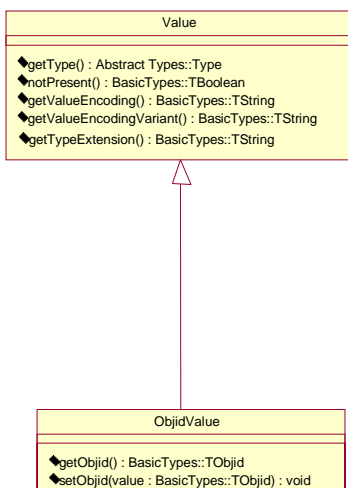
Value

getType() : Abstract Types::Type
notPresent() : BasicTypes::TBoolean
getValueEncoding() : BasicTypes::TString
getValueEncodingVariant() : BasicTypes::TString
getTypeExtension() : BasicTypes::TString

ObjidValue

getObjid() : BasicTypes::TObjid
setObjid(value : BasicTypes::TObjid) : void